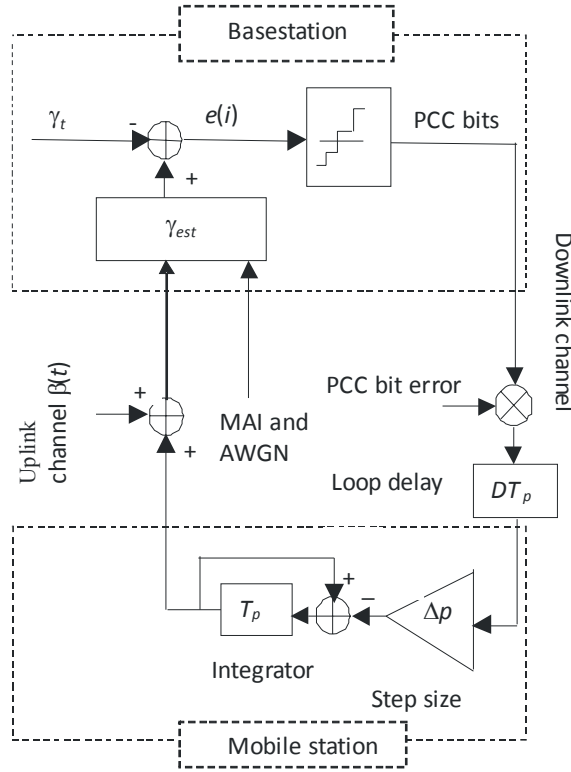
Basestation

$\gamma_t$

-

$e(i)$

PCC bits

+

$\gamma_{est}$

Downlink channel

Uplink channel $\beta(t)$

+

+

MAI and AWGN

PCC bit error

Loop delay

$DT_p$

+

$T_p$

−

$\Delta p$

Integrator

Step size

Mobile station